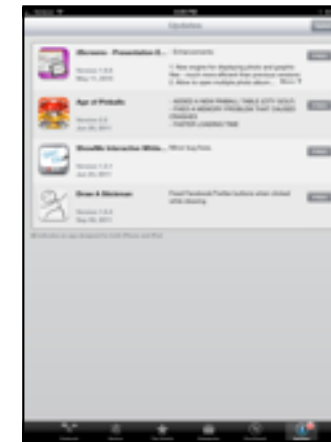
Updates

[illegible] - Presentation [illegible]
Version 1.0.5
May 11, 2011
- Enhancements
1. New engine for displaying photo and graphic files - much more efficient than previous versions
2. Allow to open multiple photo album... More

Age of Pinballs
Version 2.2
Jun 05, 2011
- ADDED A NEW PINBALL TABLE (CITY VOLT)
- FIXED A MEMORY PROBLEM THAT CAUSED CRASHES
- FASTER LOADING TIME

ShowMe Interactive White...
Version 1.0.1
Jun 06, 2011
- Minor bug fixes

Draw A Stickman
Version 1.0.3
Jun 06, 2011
Fixed Facebook/Twitter buttons when clicked while drawing

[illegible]